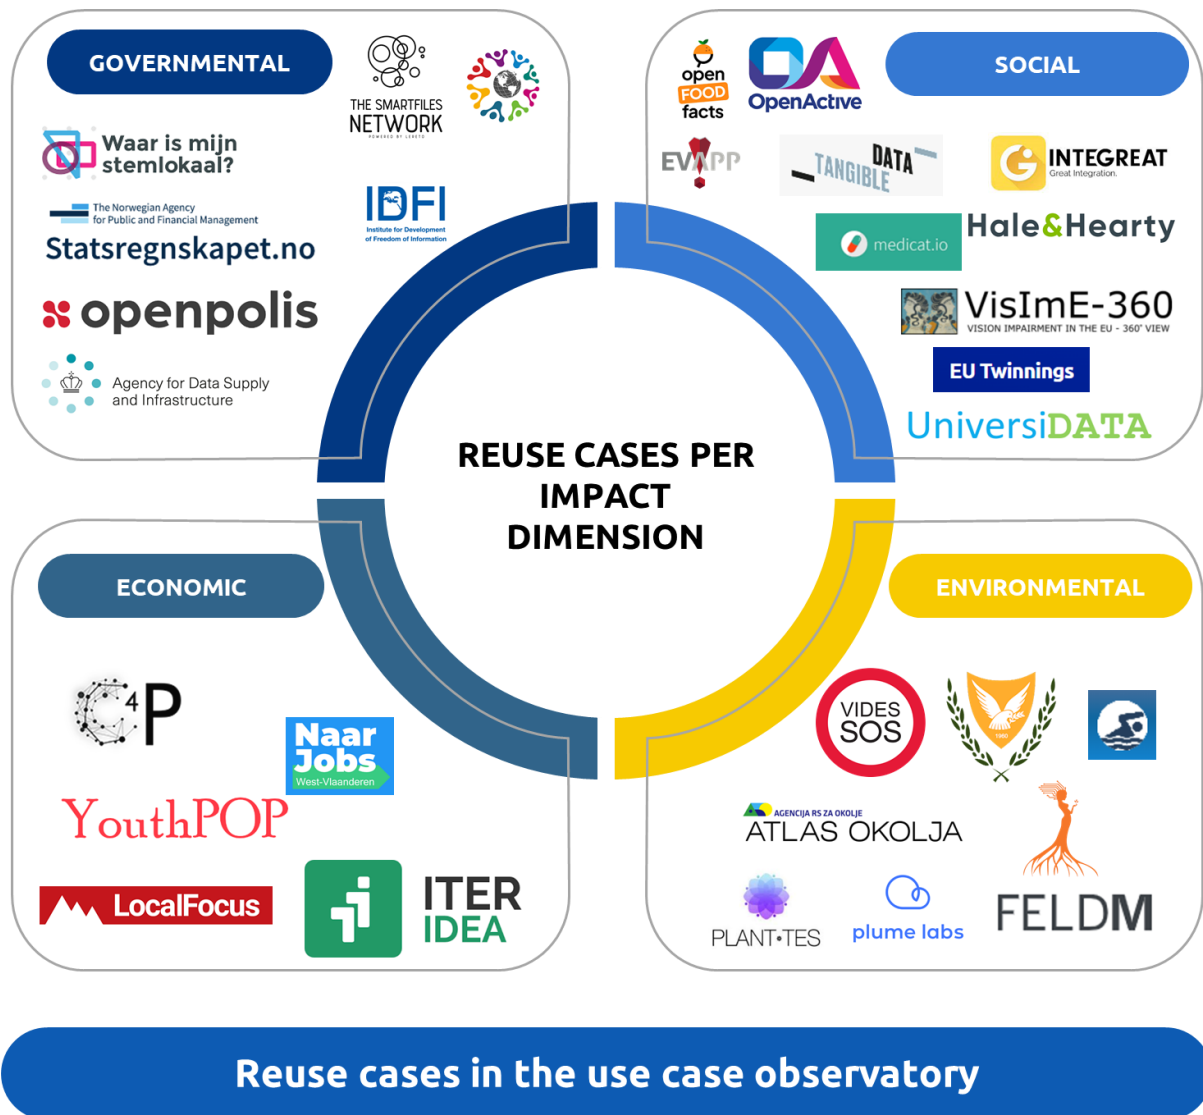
GOVERNMENTAL

THE SMARTFILES NETWORK
POWERED BY LEREVO

Waar is mijn stemlokaal?

The Norwegian Agency for Public and Financial Management
Statsregnskapet.no

IDFI
Institute for Development of Freedom of Information

openpolis

Agency for Data Supply and Infrastructure

SOCIAL

open FOOD facts

OpenActive

EVAPP

TANGIBLE DATA

INTEGREAT
Great Integration.

medicat.io

Hale&Hearty

VisImE-360
VISION IMPAIRMENT IN THE EU - 360° VIEW

EU Twinnings

UniversiDATA

REUSE CASES PER IMPACT DIMENSION

ECONOMIC

C4P

Naar Jobs
West-Vlaanderen

YouthPOP

LocalFocus

ITER IDEA

ENVIRONMENTAL

VIDES SOS

1960

AGENCIJA RS ZA OKOLJE
ATLAS OKOLJA

PLANT·TES

plume labs

FELDM

Reuse cases in the use case observatory